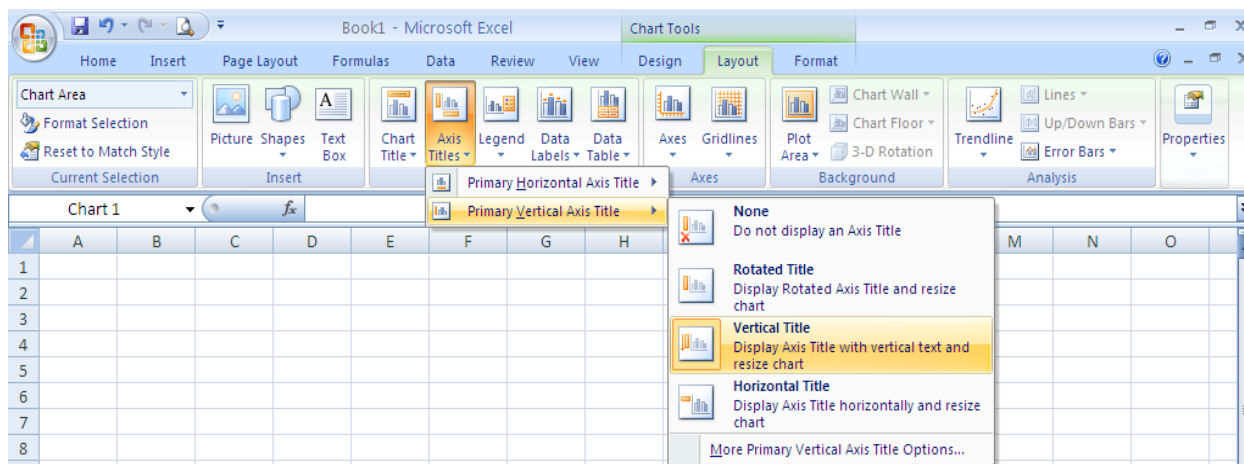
Book1 - Microsoft Excel

Chart Tools

Home Insert Page Layout Formulas Data Review View Design Layout Format

Chart Area

Format Selection

Reset to Match Style

Current Selection

Picture Shapes Text Box

Insert

Chart Title

Axis Titles

Legend

Data Labels

Data Table

Axes Gridlines

Axes

Plot Area

Chart Wall

Chart Floor

3-D Rotation

Background

Trendline

Lines

Up/Down Bars

Error Bars

Analysis

Properties

Chart 1

$f_x$

Primary Horizontal Axis Title

Primary Vertical Axis Title

None
Do not display an Axis Title

Rotated Title
Display Rotated Axis Title and resize chart

Vertical Title
Display Axis Title with vertical text and resize chart

Horizontal Title
Display Axis Title horizontally and resize chart

More Primary Vertical Axis Title Options...

A B C D E F G H M N O

1
2
3
4
5
6
7
8